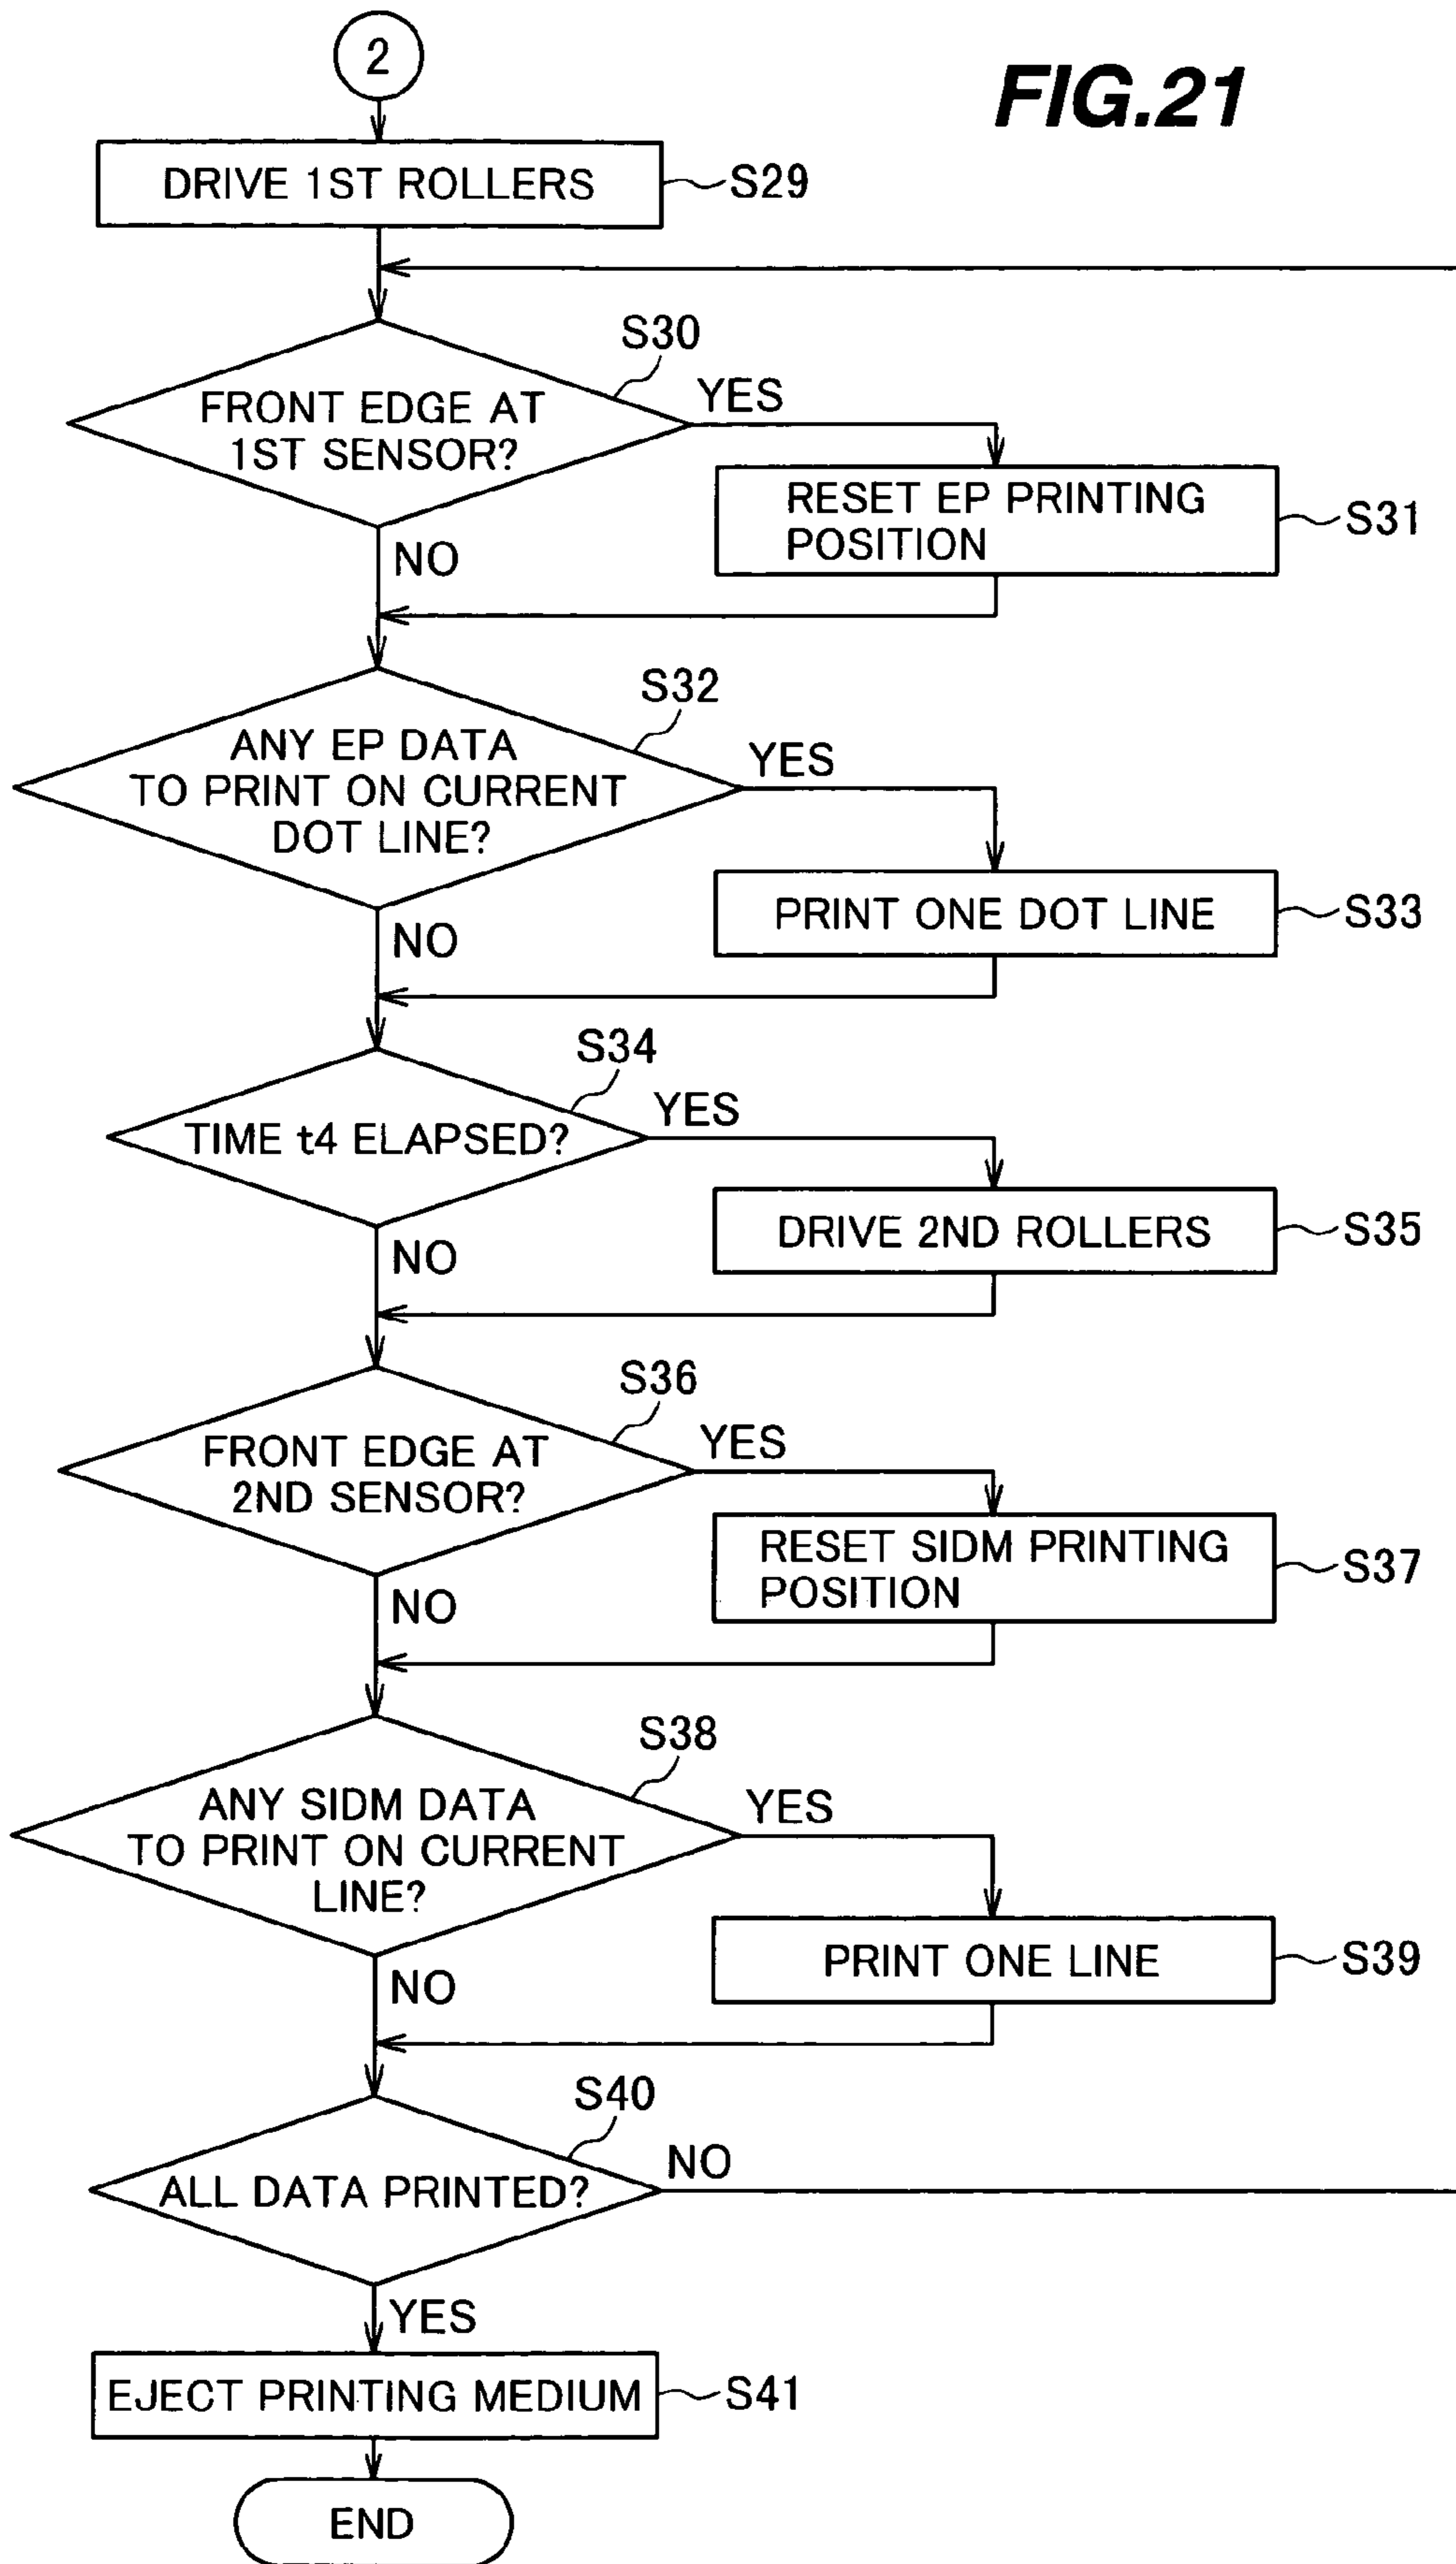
2

FIG.21

DRIVE 1ST ROLLERS S29

S30
FRONT EDGE AT 1ST SENSOR?
YES
NO
RESET EP PRINTING POSITION S31

S32
ANY EP DATA TO PRINT ON CURRENT DOT LINE?
YES
NO
PRINT ONE DOT LINE S33

S34
TIME t4 ELAPSED?
YES
NO
DRIVE 2ND ROLLERS S35

S36
FRONT EDGE AT 2ND SENSOR?
YES
NO
RESET SIDM PRINTING POSITION S37

S38
ANY SIDM DATA TO PRINT ON CURRENT LINE?
YES
NO
PRINT ONE LINE S39

S40
ALL DATA PRINTED?
NO
YES
EJECT PRINTING MEDIUM S41

END